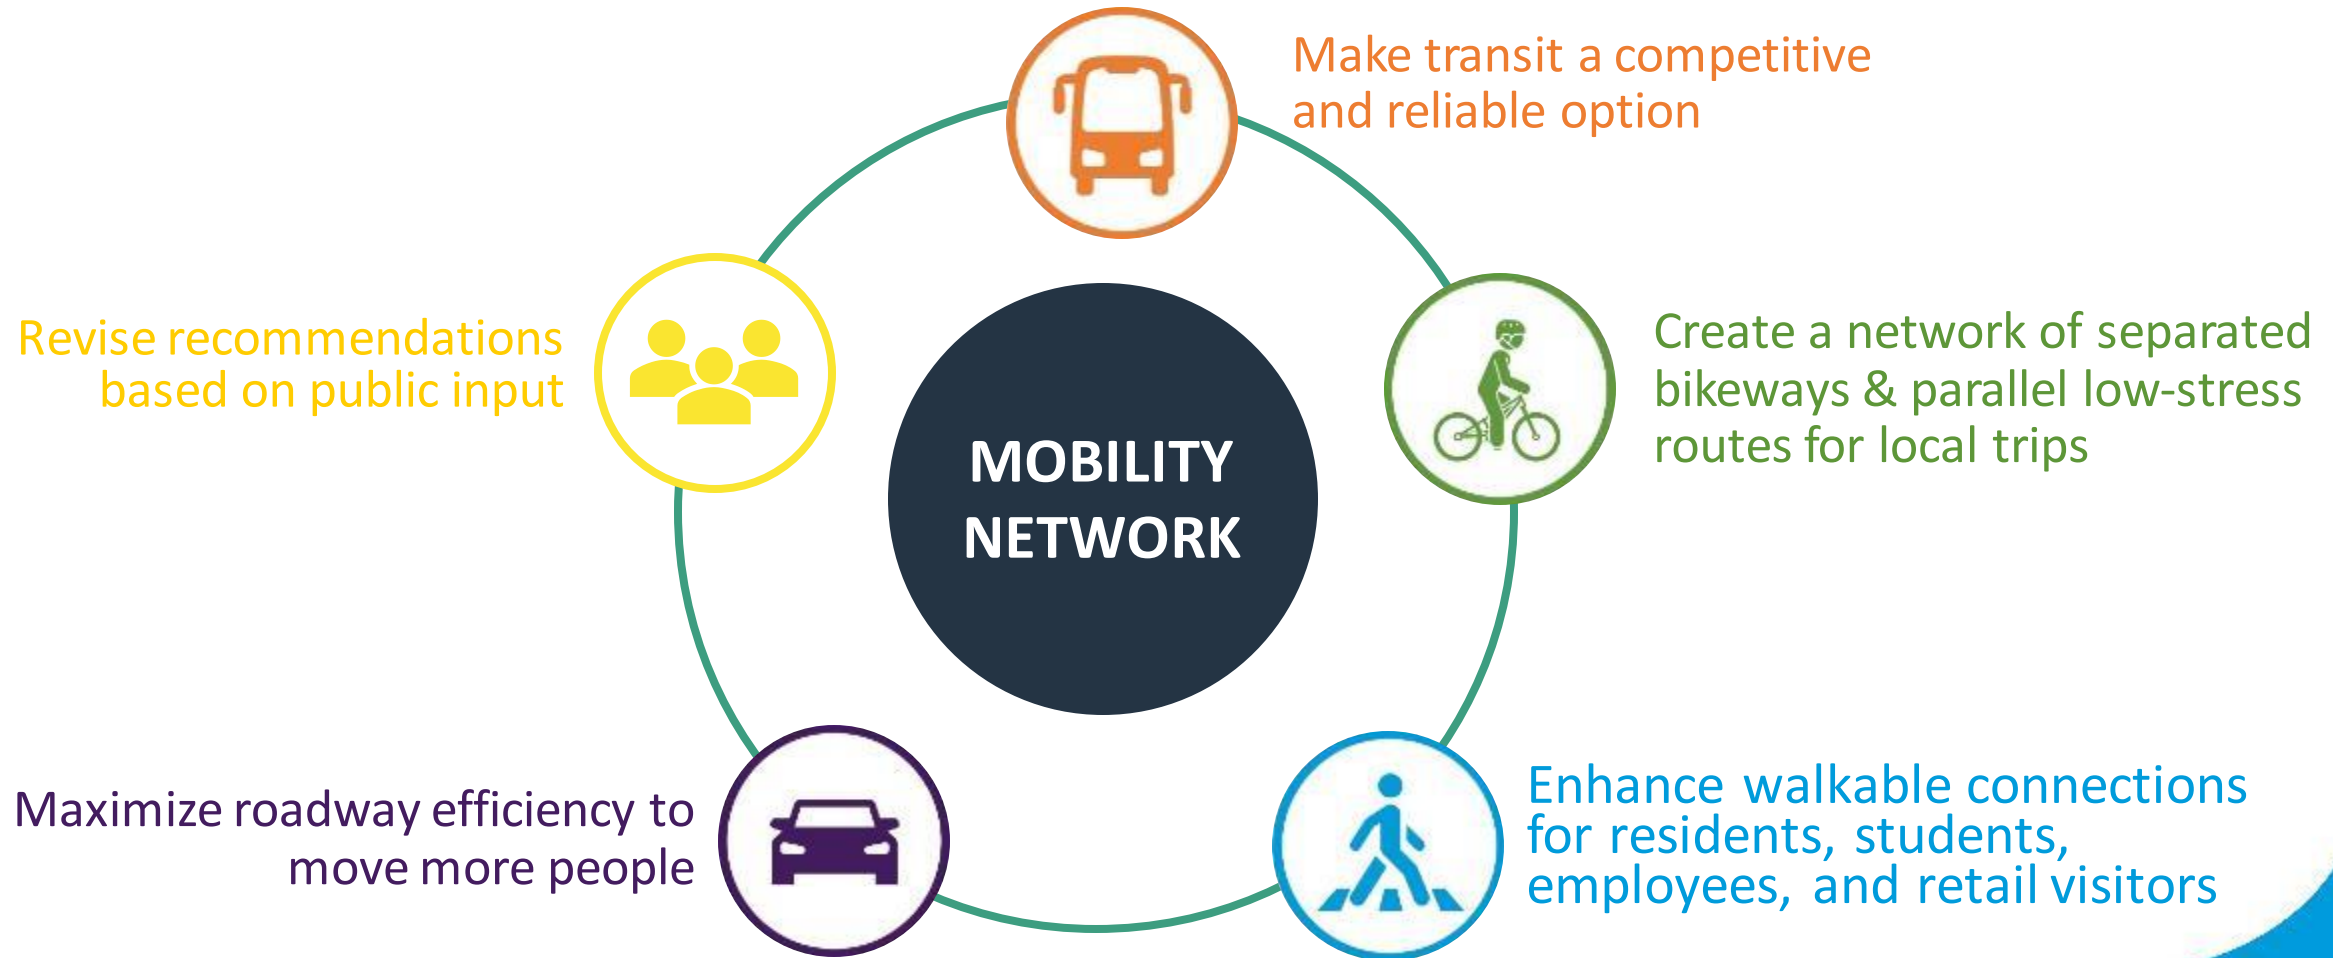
Make transit a competitive and reliable option

Revise recommendations based on public input

MOBILITY NETWORK

Create a network of separated bikeways & parallel low-stress routes for local trips

Maximize roadway efficiency to move more people

Enhance walkable connections for residents, students, employees, and retail visitors